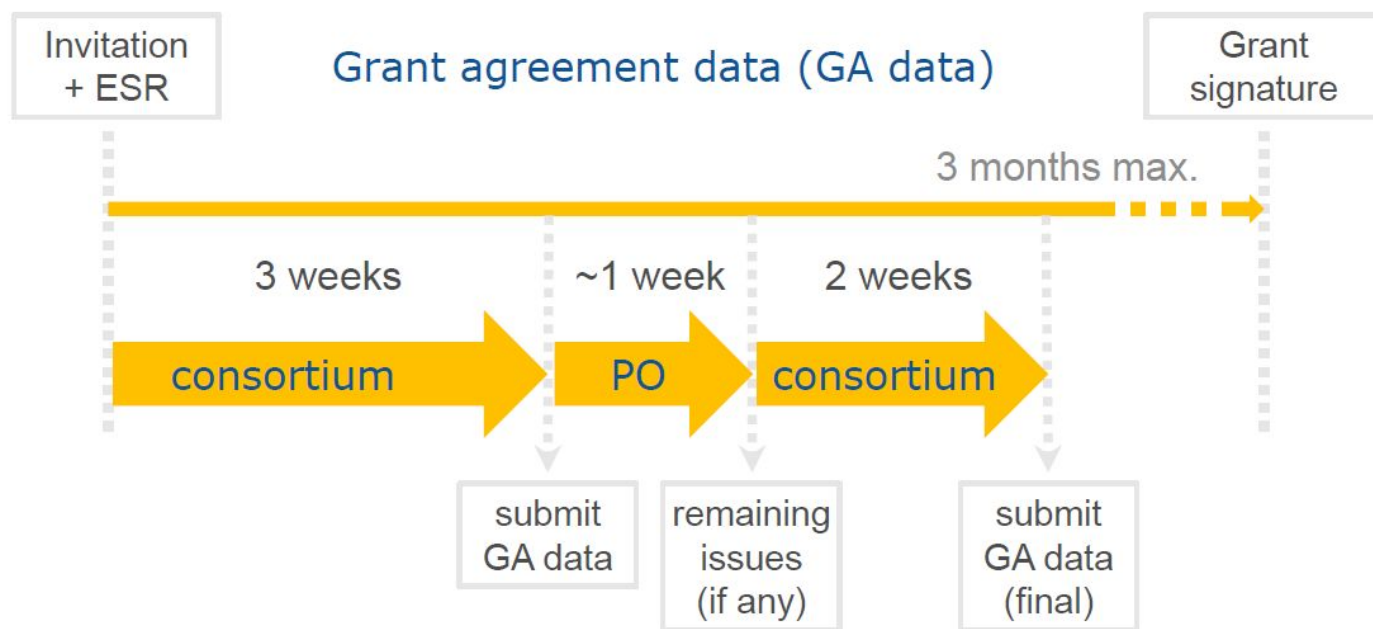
Invitation + ESR

Grant agreement data (GA data)

Grant signature

3 months max.

3 weeks

~1 week

2 weeks

consortium

PO

consortium

submit GA data

remaining issues (if any)

submit GA data (final)